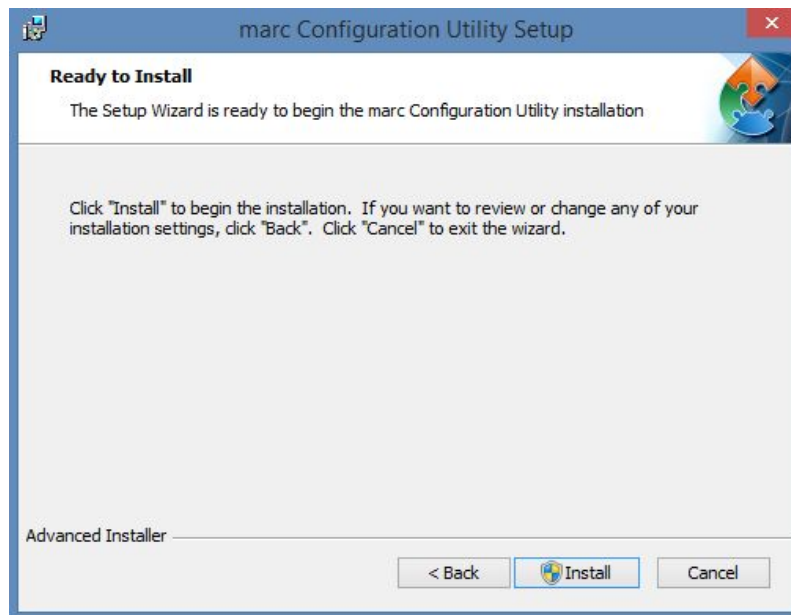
marc Configuration Utility Setup

Ready to Install

The Setup Wizard is ready to begin the marc Configuration Utility installation

Click "Install" to begin the installation. If you want to review or change any of your installation settings, click "Back". Click "Cancel" to exit the wizard.

Advanced Installer

< Back

Install

Cancel